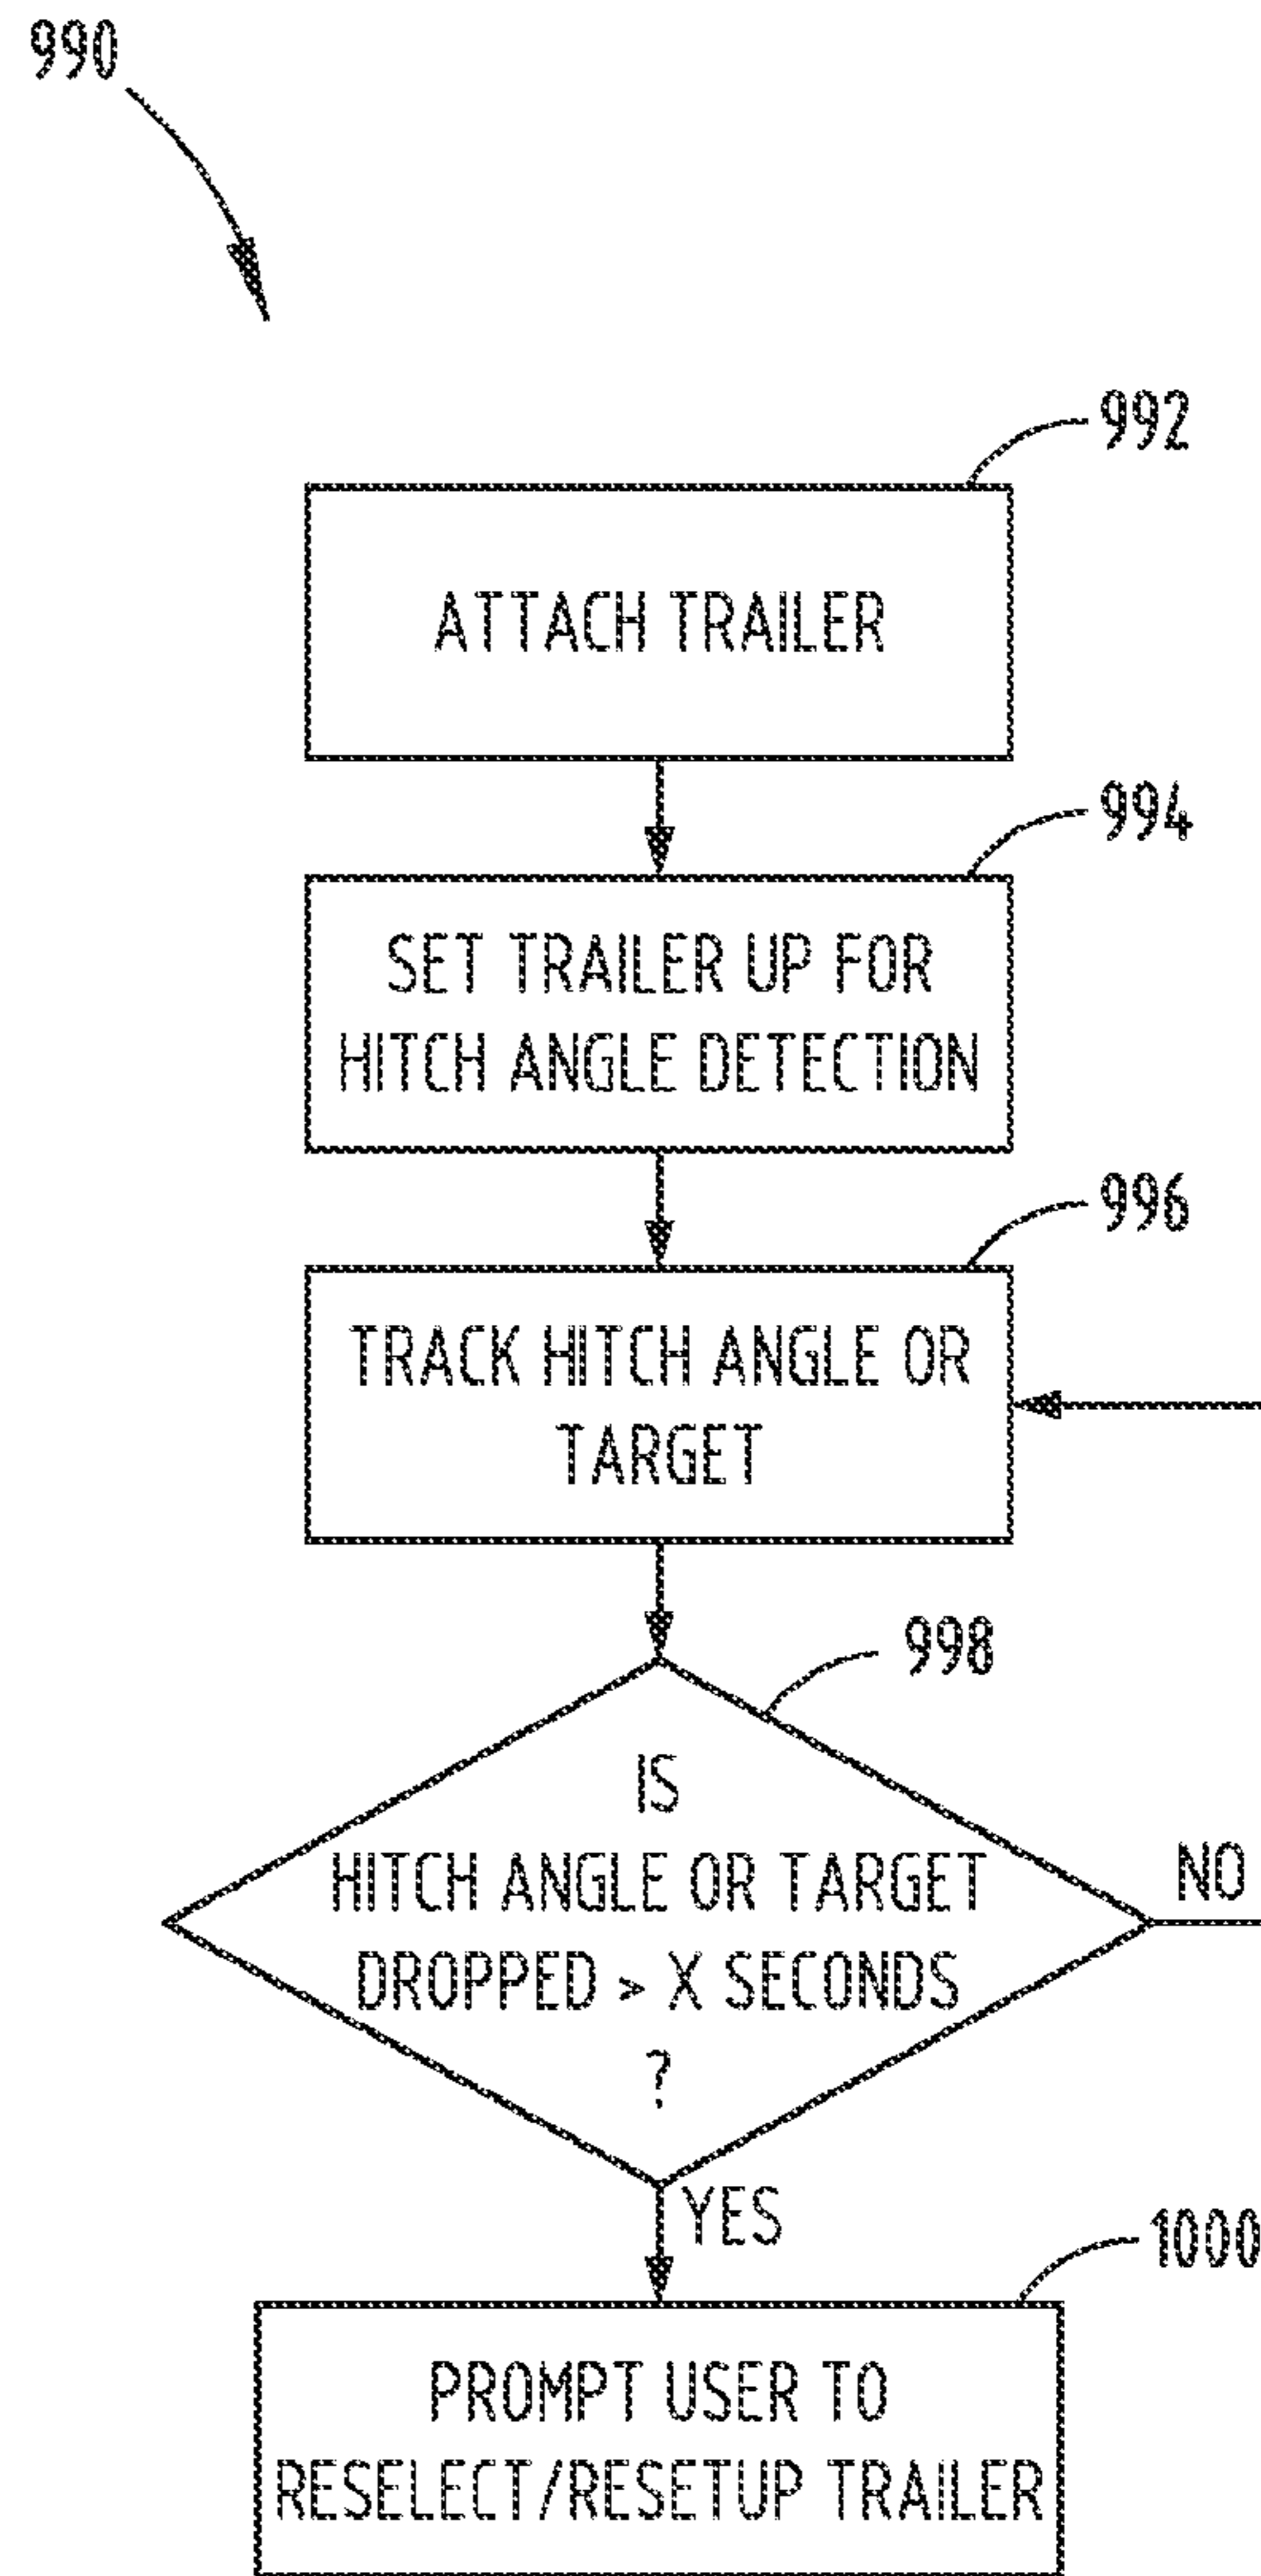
990

992

ATTACH TRAILER

994

SET TRAILER UP FOR HITCH ANGLE DETECTION

996

TRACK HITCH ANGLE OR TARGET

998

IS HITCH ANGLE OR TARGET DROPPED > X SECONDS ?

NO

YES

1000

PROMPT USER TO RESELECT/RESETUP TRAILER